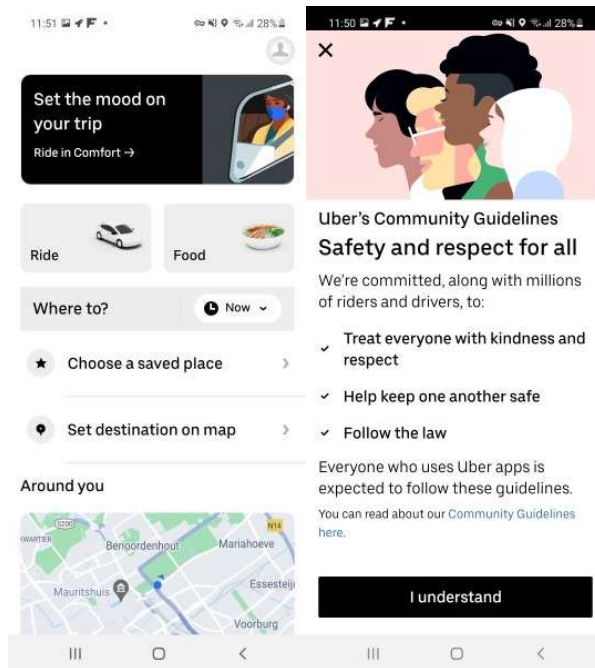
11:51 28%

Set the mood on your trip

Ride in Comfort →

Ride

Food

Where to?

Now

Choose a saved place

Set destination on map

Around you

S200

N14

KWARTIER

Benoordenhout

Mariahoeve

Mauritshuis

Essesteij

Voorburg

11:50 28%

×

Uber's Community Guidelines

Safety and respect for all

We're committed, along with millions of riders and drivers, to:

Treat everyone with kindness and respect

Help keep one another safe

Follow the law

Everyone who uses Uber apps is expected to follow these guidelines.

You can read about our Community Guidelines here.

I understand